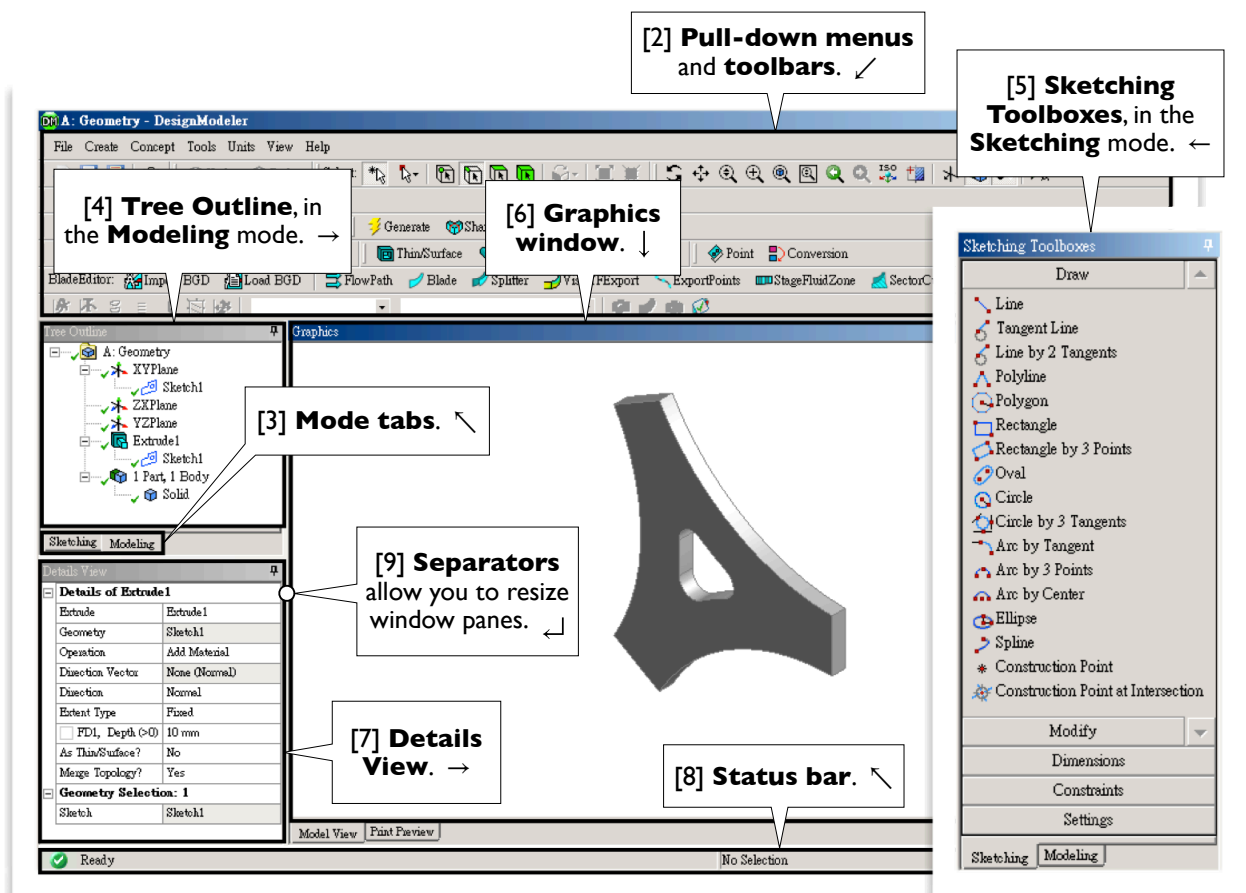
[2] **Pull-down menus** and **toolbars**. ↙

[5] **Sketching Toolboxes**, in the **Sketching** mode. ←

A: Geometry - DesignModeler

File Create Concept Tools Units View Help

[4] **Tree Outline**, in the **Modeling** mode. →

[6] **Graphics window**. ↓

Generate Sha

Thin/Surface

Point Conversion

BladeEditor: Import BGD Load BGD FlowPath Blade Splitter ExportPoints StageFluidZone SectorC

Tree Outline

A: Geometry
XYPlane
Sketch1
ZXPlane
YZPlane
Extrude1
Sketch1
1 Part, 1 Body
Solid

Sketching Modeling

[3] **Mode tabs**. ↖

Graphics

[9] **Separators** allow you to resize window panes. ↵

Details View

| Details of Extrude1 | |
|---|---|
| Extrude | Extrude1 |
| Geometry | Sketch1 |
| Operation | Add Material |
| Direction Vector | None (Normal) |
| Direction | Normal |
| Extent Type | Fixed |
| FD1, Depth (>0) | 10 mm |
| As Thin/Surface? | No |
| Merge Topology? | Yes |
| Geometry Selection: 1 | |
| Sketch | Sketch1 |

[7] **Details View**. →

[8] **Status bar**. ↖

Model View Print Preview

Ready

No Selection

Sketching Toolboxes

Draw

Line
Tangent Line
Line by 2 Tangents
Polyline
Polygon
Rectangle
Rectangle by 3 Points
Oval
Circle
Circle by 3 Tangents
Arc by Tangent
Arc by 3 Points
Arc by Center
Ellipse
Spline
Construction Point
Construction Point at Intersection

Modify
Dimensions
Constraints
Settings

Sketching Modeling